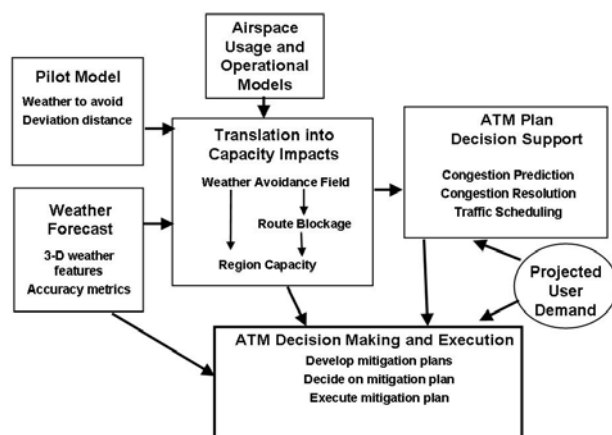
Airspace Usage and Operational Models

Pilot Model
Weather to avoid
Deviation distance

Translation into Capacity Impacts
Weather Avoidance Field
Route Blockage
Region Capacity

ATM Plan Decision Support
Congestion Prediction
Congestion Resolution
Traffic Scheduling

Weather Forecast
3-D weather features
Accuracy metrics

Projected User Demand

ATM Decision Making and Execution
Develop mitigation plans
Decide on mitigation plan
Execute mitigation plan